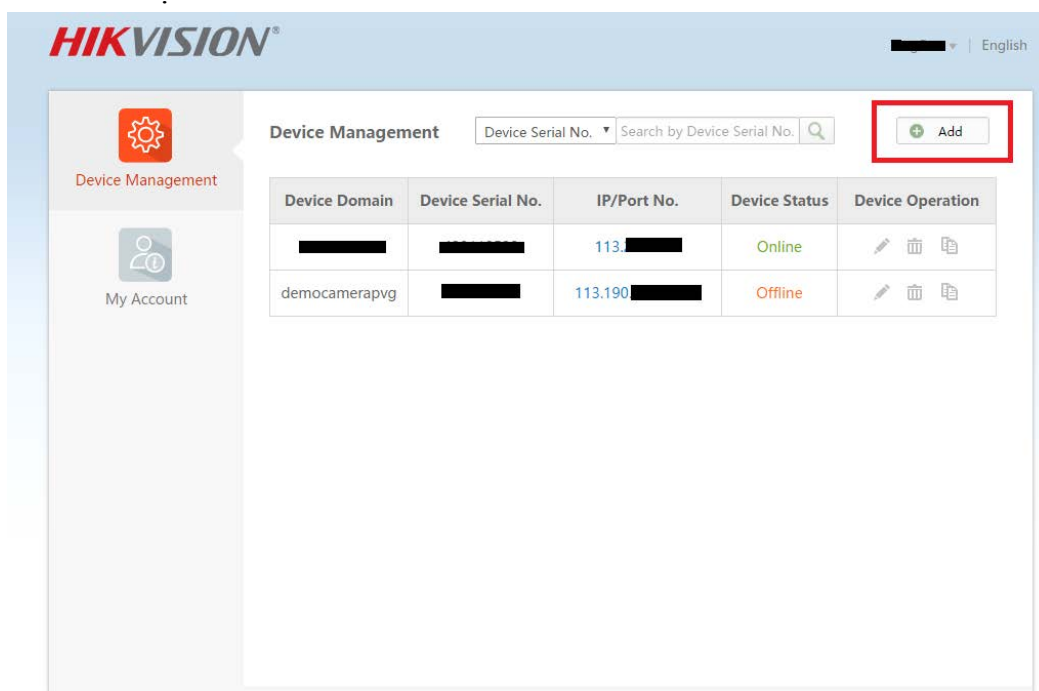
HIKVISION®

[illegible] | English

Device Management

My Account

Device Management

Device Serial No.

Search by Device Serial No.

Add

| Device Domain | Device Serial No. | IP/Port No. | Device Status | Device Operation |
|---|---|---|---|---|
| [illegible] | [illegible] | 113.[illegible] | Online | |
| democamerapvg | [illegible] | 113.190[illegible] | Offline | |